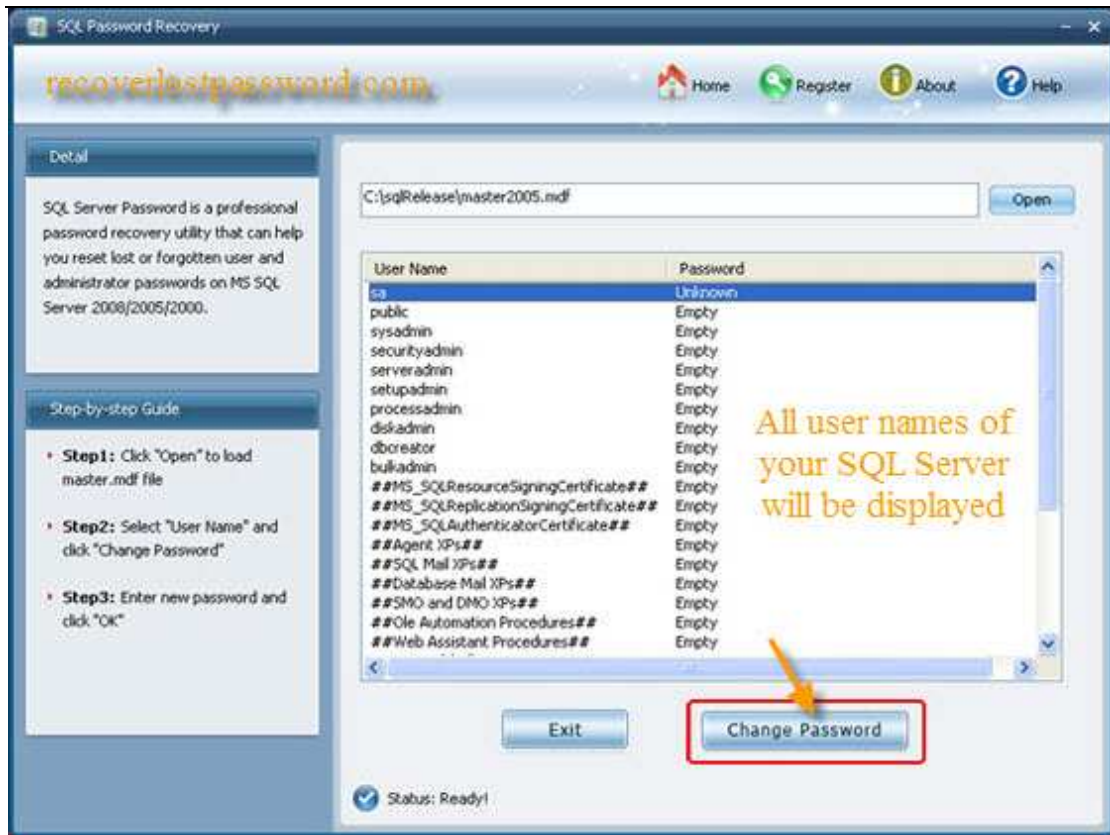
SQL Password Recovery

recoverlostpassword.com

Home Register About Help

Detail

SQL Server Password is a professional password recovery utility that can help you reset lost or forgotten user and administrator passwords on MS SQL Server 2008/2005/2000.

Step-by-step Guide

• Step1: Click "Open" to load master.mdf file

• Step2: Select "User Name" and click "Change Password"

• Step3: Enter new password and click "OK"

C:\sqlRelease\master2005.mdf

Open

| User Name | Password |
|---|---|
| sa | Unknown |
| public | Empty |
| sysadmin | Empty |
| securityadmin | Empty |
| serveradmin | Empty |
| setupadmin | Empty |
| processadmin | Empty |
| diskadmin | Empty |
| dbcreator | Empty |
| bulkadmin | Empty |
| ##MS_SQLResourceSigningCertificate## | Empty |
| ##MS_SQLReplicationSigningCertificate## | Empty |
| ##MS_SQLAuthenticatorCertificate## | Empty |
| ##Agent XPs## | Empty |
| ##SQL Mail XPs## | Empty |
| ##Database Mail XPs## | Empty |
| ##SMO and DMO XPs## | Empty |
| ##Ole Automation Procedures## | Empty |
| ##Web Assistant Procedures## | Empty |

All user names of your SQL Server will be displayed

Exit

Change Password

Status: Ready!